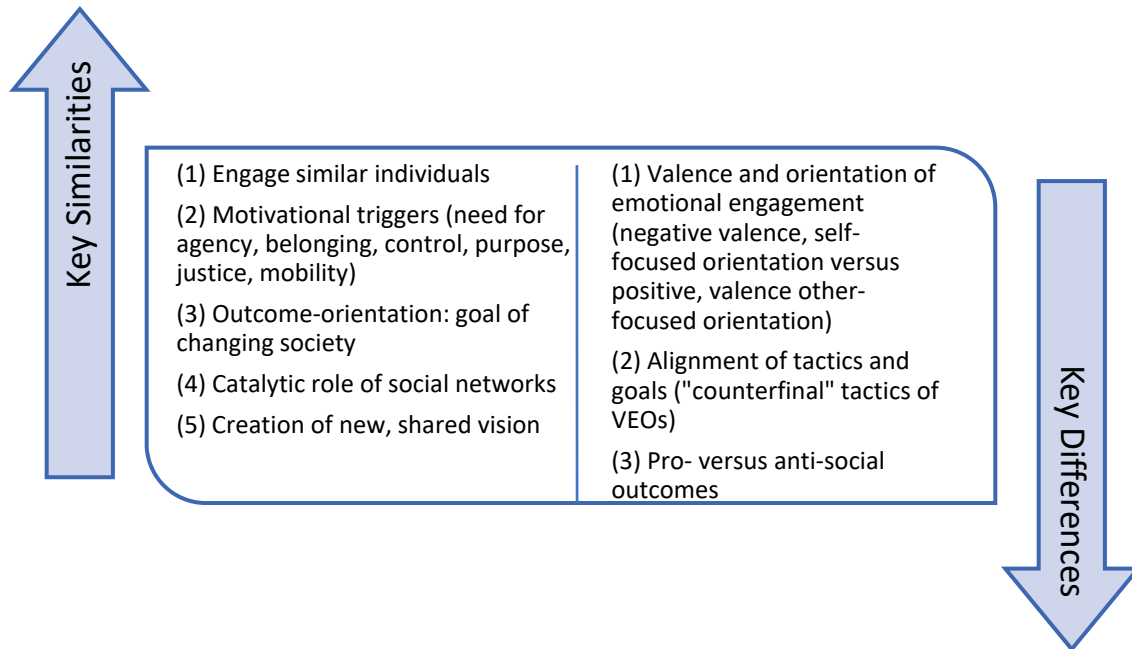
Key Similarities

(1) Engage similar individuals

(2) Motivational triggers (need for agency, belonging, control, purpose, justice, mobility)

(3) Outcome-orientation: goal of changing society

(4) Catalytic role of social networks

(5) Creation of new, shared vision

(1) Valence and orientation of emotional engagement (negative valence, self-focused orientation versus positive, valence other-focused orientation)

(2) Alignment of tactics and goals ("counterfinal" tactics of VEOs)

(3) Pro- versus anti-social outcomes

Key Differences